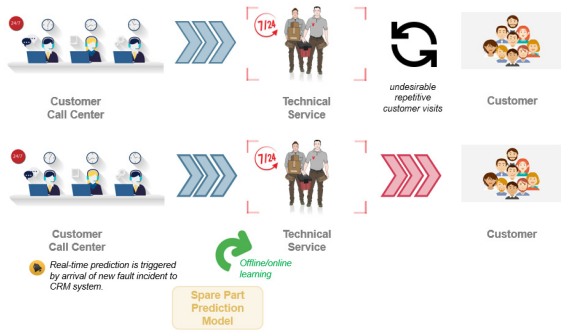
24/7

7/24

Customer Call Center

Technical Service

undesirable repetitive customer visits

Customer

24/7

7/24

Customer Call Center

Technical Service

Customer

Real-time prediction is triggered by arrival of new fault incident to CRM system.

Offline/online learning

Spare Part Prediction Model